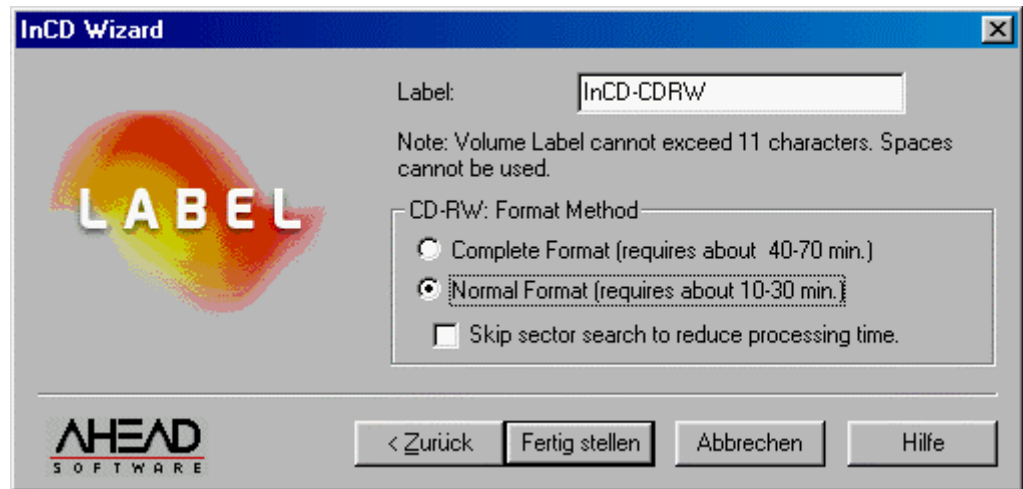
InCD Wizard

LABEL

Label: InCD-CDRW

Note: Volume Label cannot exceed 11 characters. Spaces cannot be used.

CD-RW: Format Method

Complete Format (requires about 40-70 min.)

Normal Format (requires about 10-30 min.)

Skip sector search to reduce processing time.

AHEAD
SOFTWARE

< Zurück
Fertig stellen
Abbrechen
Hilfe